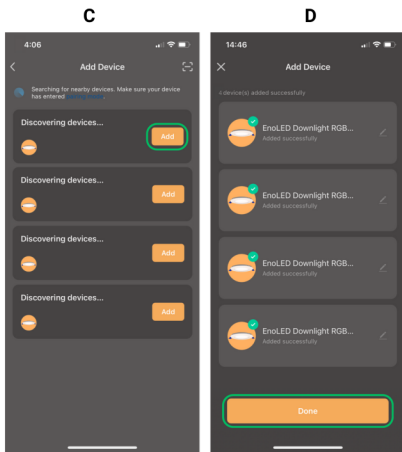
C

4:06

Add Device

Searching for nearby devices. Make sure your device has entered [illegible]

Discovering devices...

Add

Discovering devices...

Add

Discovering devices...

Add

Discovering devices...

Add

D

14:46

Add Device

4 device(s) added successfully

EnoLED Downlight RGB...
Added successfully

EnoLED Downlight RGB...
Added successfully

EnoLED Downlight RGB...
Added successfully

EnoLED Downlight RGB...
Added successfully

Done